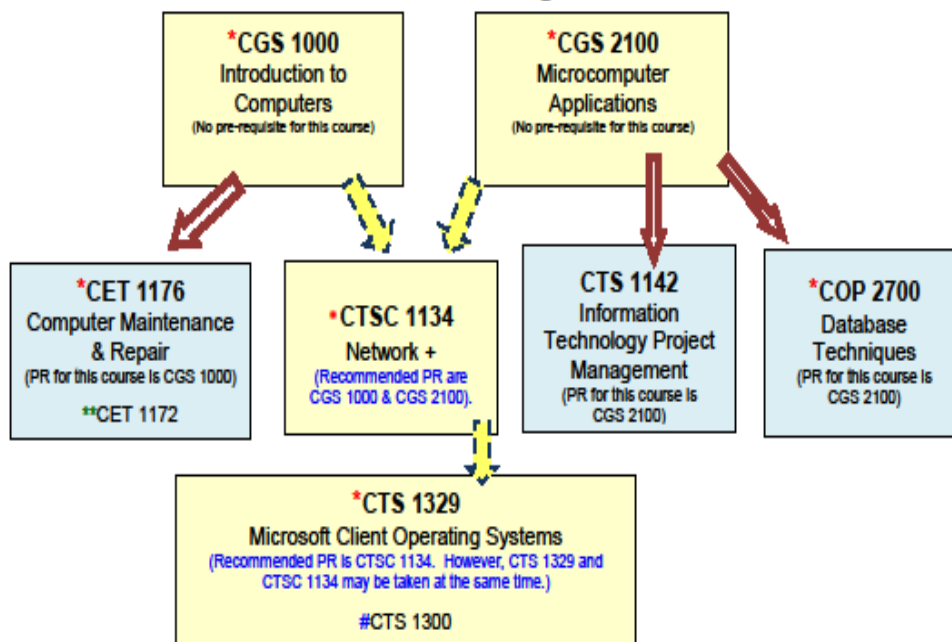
*CGS 1000
Introduction to Computers
(No pre-requisite for this course)

*CGS 2100
Microcomputer Applications
(No pre-requisite for this course)

*CET 1176
Computer Maintenance & Repair
(PR for this course is CGS 1000)

**CET 1172

*CTSC 1134
Network +
(Recommended PR are CGS 1000 & CGS 2100).

CTS 1142
Information Technology Project Management
(PR for this course is CGS 2100)

*COP 2700
Database Techniques
(PR for this course is CGS 2100)

*CTS 1329
Microsoft Client Operating Systems
(Recommended PR is CTSC 1134. However, CTS 1329 and CTSC 1134 may be taken at the same time.)

#CTS 1300